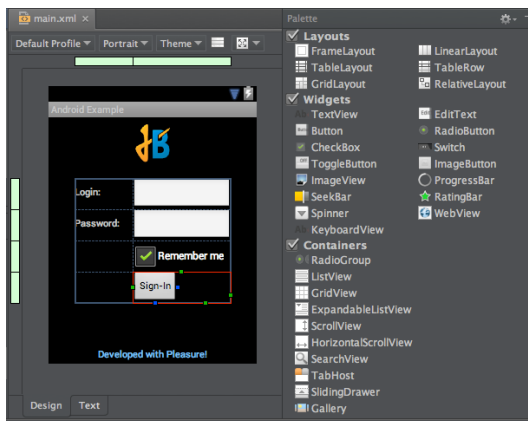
main.xml ×

Default Profile Portrait Theme

Android Example

Login:

Password:

Remember me

Sign-In

Developed with Pleasure!

Design Text

Palette

Layouts

FrameLayout
LinearLayout
TableLayout
TableRow
GridLayout
RelativeLayout

Widgets

TextView
EditText
Button
RadioButton
CheckBox
Switch
ToggleButton
ImageButton
ImageView
ProgressBar
SeekBar
RatingBar
Spinner
WebView
KeyboardView

Containers

RadioGroup
ListView
GridView
ExpandableListView
ScrollView
HorizontalScrollView
SearchView
TabHost
SlidingDrawer
Gallery